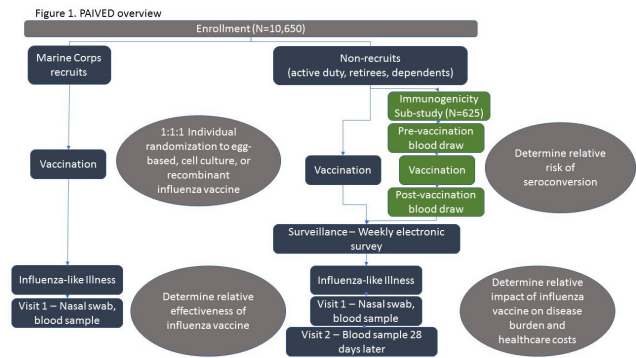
Figure 1. PAIVED overview

Enrollment (N=10,650)

Marine Corps recruits

Non-recruits (active duty, retirees, dependents)

Immunogenicity Sub-study (N=625)

Pre-vaccination blood draw

1:1:1 Individual randomization to egg-based, cell culture, or recombinant influenza vaccine

Vaccination

Vaccination

Vaccination

Determine relative risk of seroconversion

Post-vaccination blood draw

Surveillance – Weekly electronic survey

Influenza-like Illness

Influenza-like Illness

Visit 1 – Nasal swab, blood sample

Determine relative effectiveness of influenza vaccine

Visit 1 – Nasal swab, blood sample

Determine relative impact of influenza vaccine on disease burden and healthcare costs

Visit 2 – Blood sample 28 days later